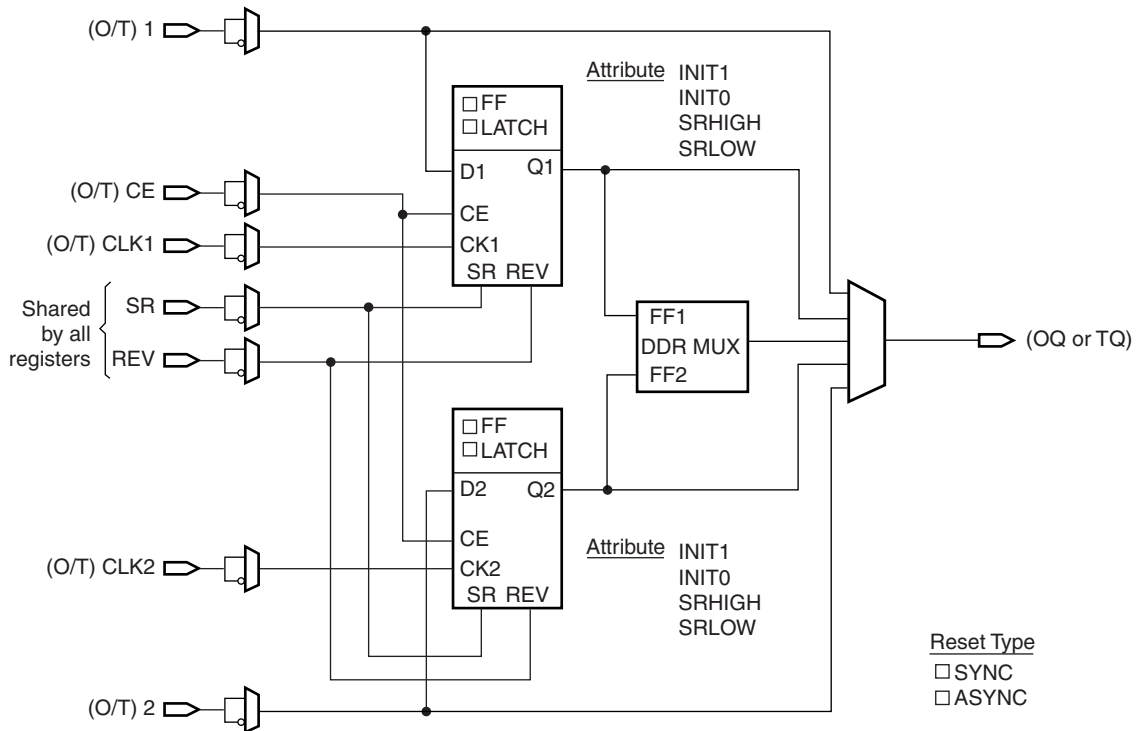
(O/T) 1

Attribute INIT1
INIT0
SRHIGH
SRLOW

□FF
□LATCH
D1 Q1
CE
CK1
SR REV

(O/T) CE
(O/T) CLK1

Shared by all registers
SR
REV

FF1
DDR MUX
FF2

(OQ or TQ)

□FF
□LATCH
D2 Q2
CE
CK2
SR REV

Attribute INIT1
INIT0
SRHIGH
SRLOW

(O/T) CLK2

Reset Type
□SYNC
□ASYNC

(O/T) 2